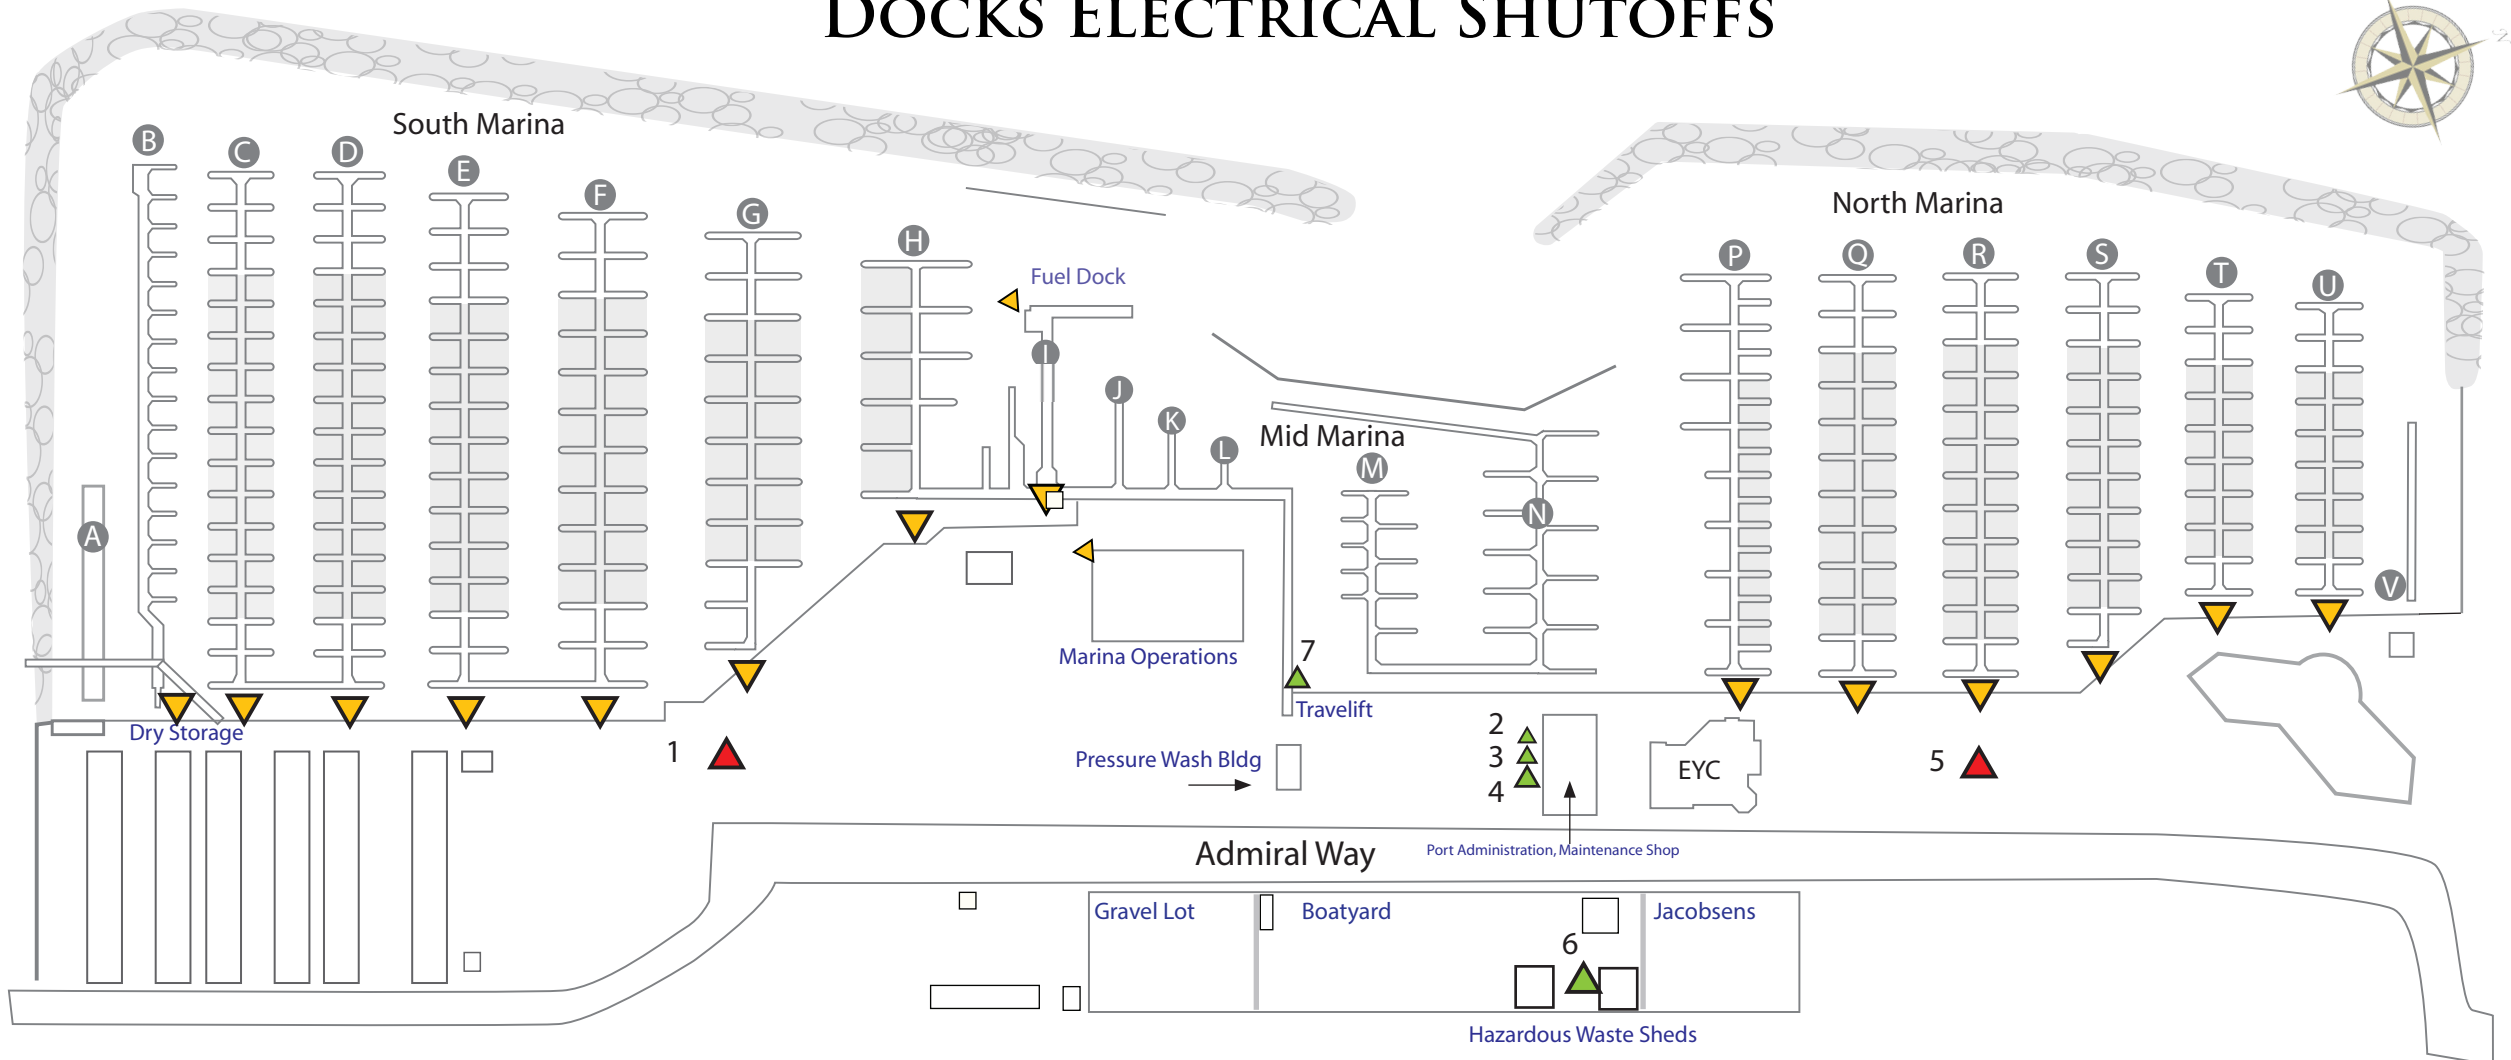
DOCKS ELECTRICAL SHUTOFFS

South Marina

B C D E F G H

Fuel Dock

I J K L

Mid Marina

M N

North Marina

P Q R S T U V

A

Dry Storage

1

Marina Operations

7

Travelift

Pressure Wash Bldg

2
3
4

EYC

5

Admiral Way

Port Administration, Maintenance Shop

Gravel Lot

Boatyard

Jacobsens

6

Hazardous Waste Sheds